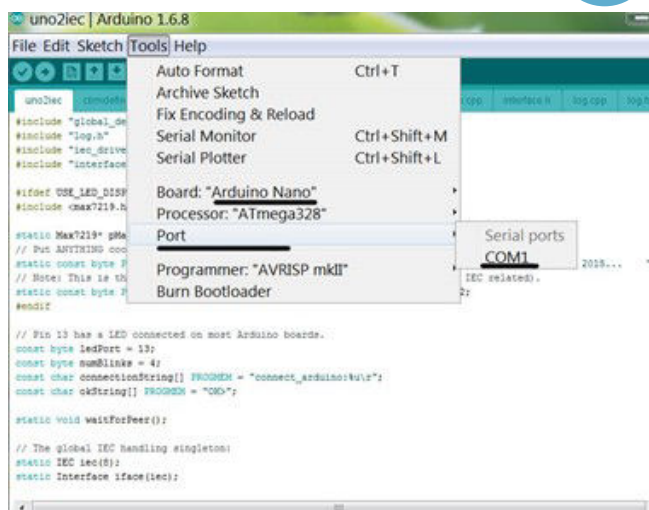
uno2iec | Arduino 1.6.8

File Edit Sketch Tools Help

uno2iec cbmdefin

interface.h log.cpp log.h

#include "global_de
#include "log.h"
#include "iec_drive
#include "interface

#ifdef USE_LED_DISP
#include <max7219.h

static Max7219* pMa
// Put ANYTHING coo
static const byte P
// Note: This is th
static const byte P
#endif

Auto Format Ctrl+T
Archive Sketch
Fix Encoding & Reload
Serial Monitor Ctrl+Shift+M
Serial Plotter Ctrl+Shift+L

Board: "Arduino Nano"
Processor: "ATmega328"
Port
Programmer: "AVRISP mkII"
Burn Bootloader

Serial ports
COM1

2015...
IEC related).
2;

// Pin 13 has a LED connected on most Arduino boards.
const byte ledPort = 13;
const byte numBlinks = 4;
const char connectionString[] PROGMEM = "connect_arduino:%u\r";
const char okString[] PROGMEM = "OK>";

static void waitForPeer();

// The global IEC handling singleton:
static IEC iec(8);
static Interface iface(iec);